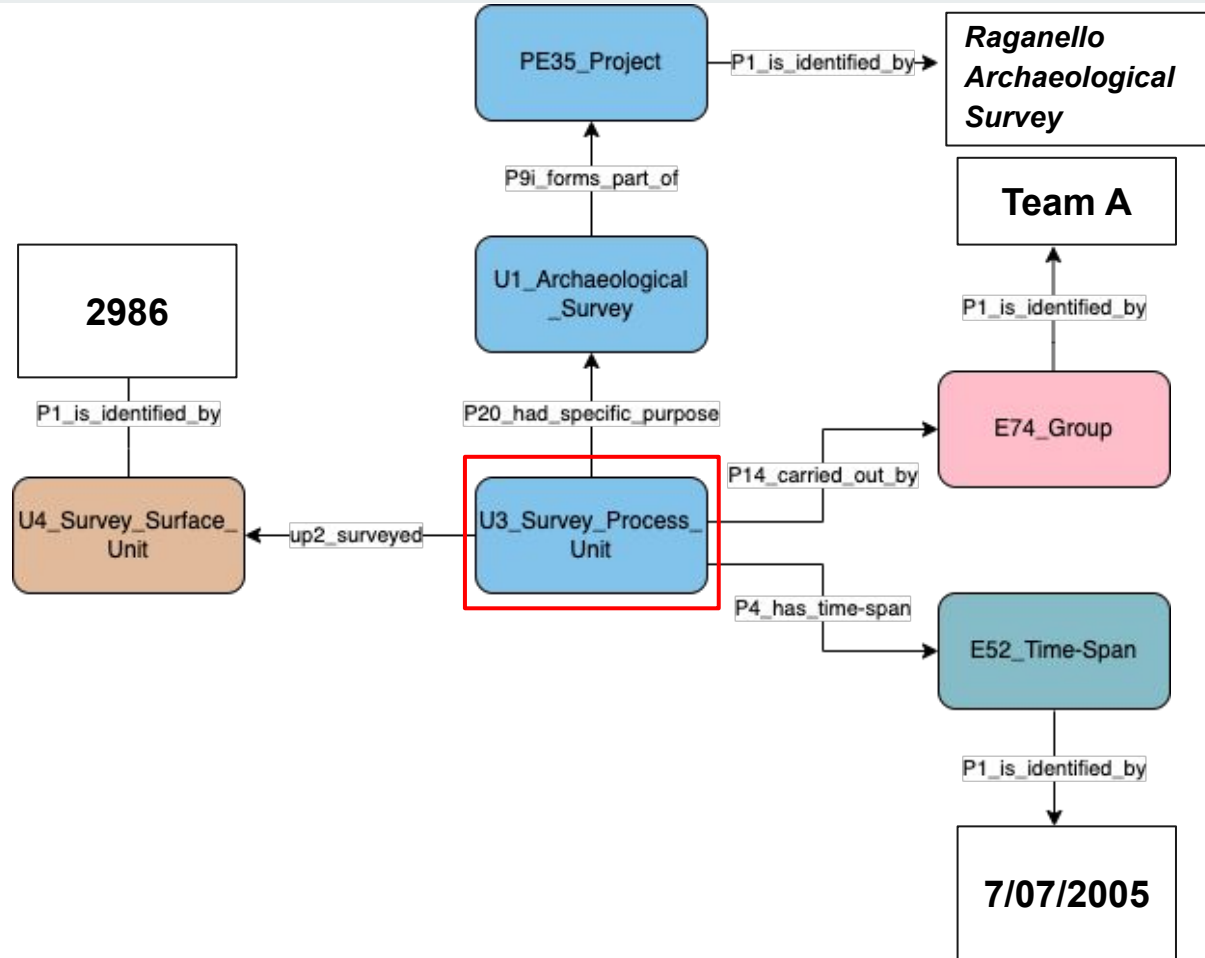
PE35_Project

P1_is_identified_by

Raganello Archaeological Survey

P9i_forms_part_of

Team A

U1_Archaeological_Survey

P1_is_identified_by

2986

P1_is_identified_by

P20_had_specific_purpose

E74_Group

P14_carried_out_by

U4_Survey_Surface_Unit

up2_surveyed

U3_Survey_Process_Unit

P4_has_time-span

E52_Time-Span

P1_is_identified_by

7/07/2005